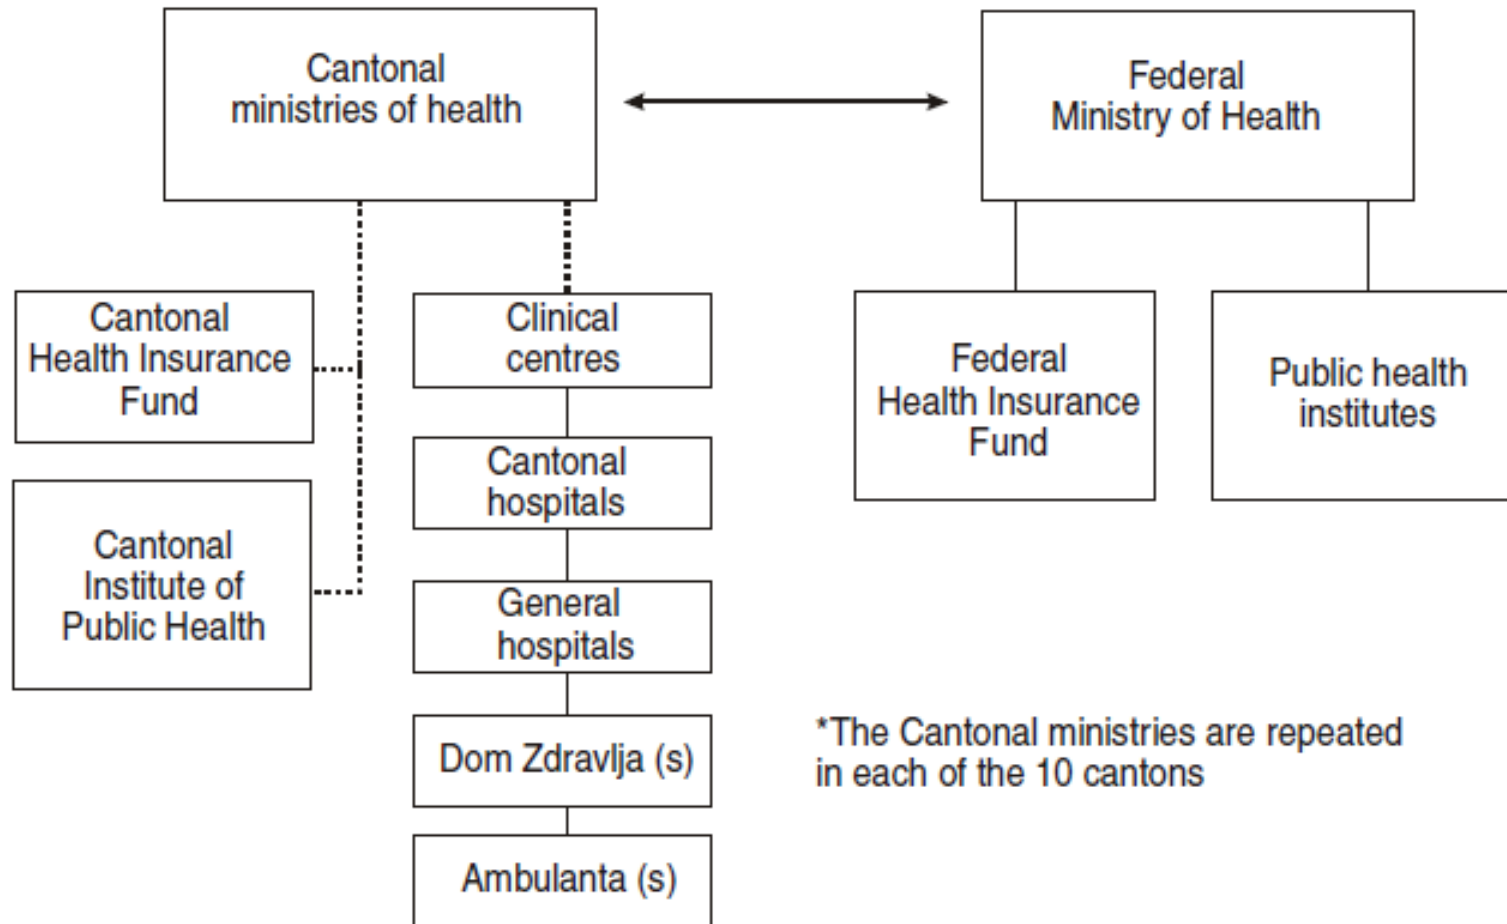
Cantonal ministries of health

Federal Ministry of Health

Cantonal Health Insurance Fund

Cantonal Institute of Public Health

Clinical centres

Cantonal hospitals

General hospitals

Dom Zdravlja (s)

Ambulanta (s)

Federal Health Insurance Fund

Public health institutes

*The Cantonal ministries are repeated in each of the 10 cantons